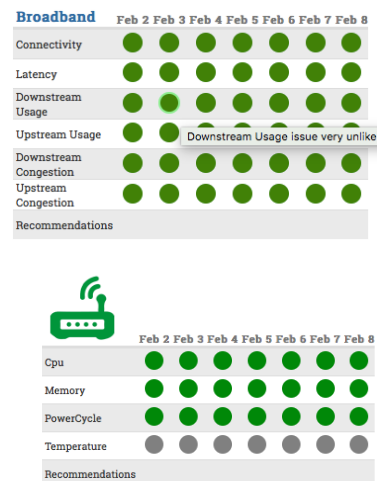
| Broadband | Feb 2 | Feb 3 | Feb 4 | Feb 5 | Feb 6 | Feb 7 | Feb 8 |
|---|---|---|---|---|---|---|---|
| Connectivity | | | | | | | |
| Latency | | | | | | | |
| Downstream Usage | | | | | | | |
| Upstream Usage | | | | | | | |
| Downstream Congestion | | | | | | | |
| Upstream Congestion | | | | | | | |
| Recommendations | | | | | | | |

Downstream Usage issue very unlike

| | Feb 2 | Feb 3 | Feb 4 | Feb 5 | Feb 6 | Feb 7 | Feb 8 |
|---|---|---|---|---|---|---|---|
| Cpu | | | | | | | |
| Memory | | | | | | | |
| PowerCycle | | | | | | | |
| Temperature | | | | | | | |
| Recommendations | | | | | | | |